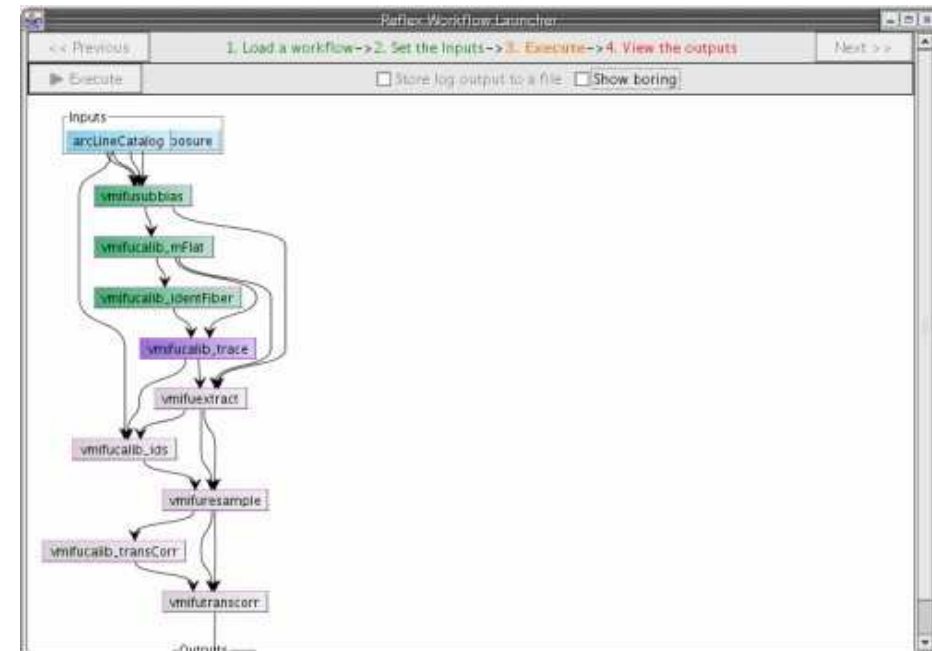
Reflex Workflow Launcher

<< Previous

1. Load a workflow->2. Set the Inputs->3. Execute->4. View the outputs

Next >>

▶ Execute

Store log output to a file

Show boring

Inputs

arcLineCatalog

posure

vmifusubbias

vmifucalib_mFlat

vmifucalib_identFiber

vmifucalib_trace

vmifuextract

vmifucalib_ids

vmifuresample

vmifucalib_transCorr

vmifutranscorr

Outputs